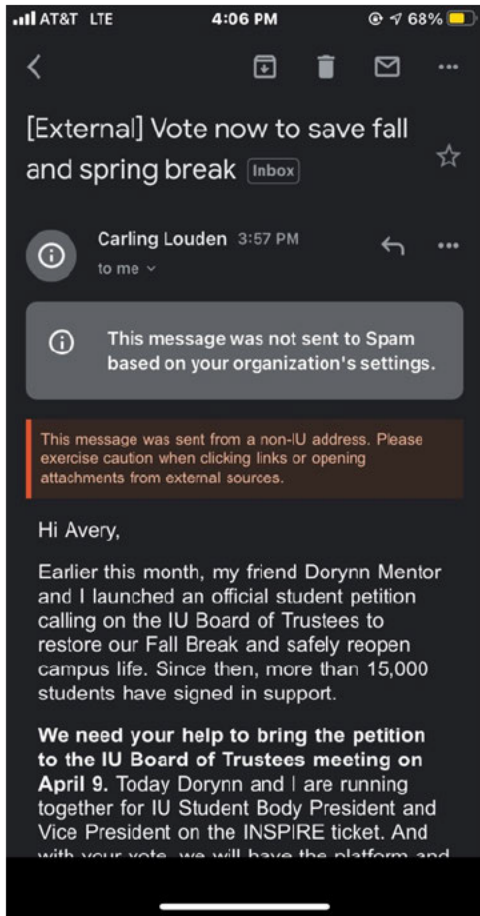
AT&T LTE 4:06 PM 68%

[External] Vote now to save fall and spring break Inbox

Carling Louden 3:57 PM
to me

This message was not sent to Spam based on your organization's settings.

This message was sent from a non-IU address. Please exercise caution when clicking links or opening attachments from external sources.

Hi Avery,

Earlier this month, my friend Dorynn Mentor and I launched an official student petition calling on the IU Board of Trustees to restore our Fall Break and safely reopen campus life. Since then, more than 15,000 students have signed in support.

**We need your help to bring the petition to the IU Board of Trustees meeting on April 9.** Today Dorynn and I are running together for IU Student Body President and Vice President on the INSPIRE ticket. And with your vote, we will have the platform and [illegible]